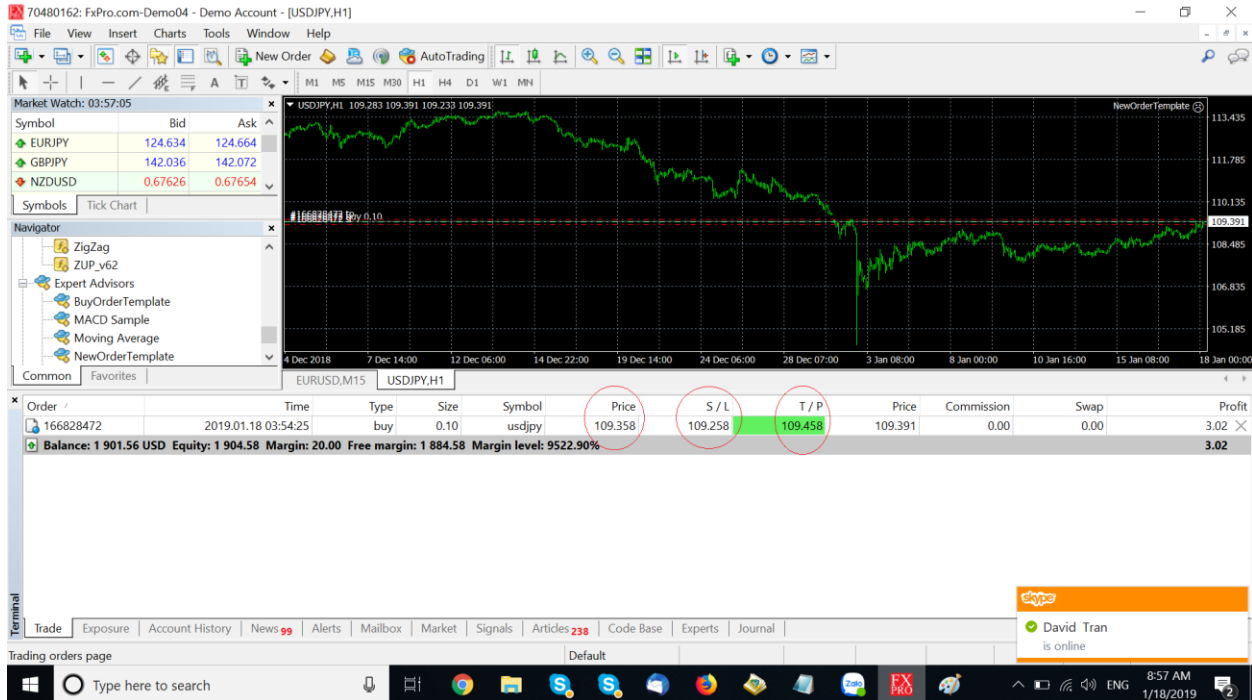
70480162: FxPro.com-Demo04 - Demo Account - [USDJPY,H1]

File View Insert Charts Tools Window Help

New Order AutoTrading

M1 M5 M15 M30 H1 H4 D1 W1 MN

Market Watch: 03:57:05

| Symbol | Bid | Ask |
|---|---|---|
| EURJPY | 124.634 | 124.664 |
| GBPJPY | 142.036 | 142.072 |
| NZDUSD | 0.67626 | 0.67654 |

Symbols Tick Chart

Navigator
ZigZag
ZUP_v62
Expert Advisors
BuyOrderTemplate
MACD Sample
Moving Average
NewOrderTemplate

Common Favorites

USDJPY,H1 109.283 109.391 109.233 109.391
NewOrderTemplate
#166828472 buy 0.10
113.435
111.785
110.135
109.391
108.485
106.835
105.185
4 Dec 2018 7 Dec 14:00 12 Dec 06:00 14 Dec 22:00 19 Dec 14:00 24 Dec 06:00 28 Dec 07:00 3 Jan 08:00 8 Jan 00:00 10 Jan 16:00 15 Jan 08:00 18 Jan 00:00

EURUSD,M15 USDJPY,H1

| Order | Time | Type | Size | Symbol | Price | S / L | T / P | Price | Commission | Swap | Profit |
|---|---|---|---|---|---|---|---|---|---|---|---|
| 166828472 | 2019.01.18 03:54:25 | buy | 0.10 | usdjpy | 109.358 | 109.258 | 109.458 | 109.391 | 0.00 | 0.00 | 3.02 |
| Balance: 1 901.56 USD Equity: 1 904.58 Margin: 20.00 Free margin: 1 884.58 Margin level: 9522.90% | | | | | | | | | | | 3.02 |

Terminal
Trade Exposure Account History News 99 Alerts Mailbox Market Signals Articles 238 Code Base Experts Journal

skype
David Tran
is online

Trading orders page
Default

Type here to search
ENG 8:57 AM 1/18/2019 2